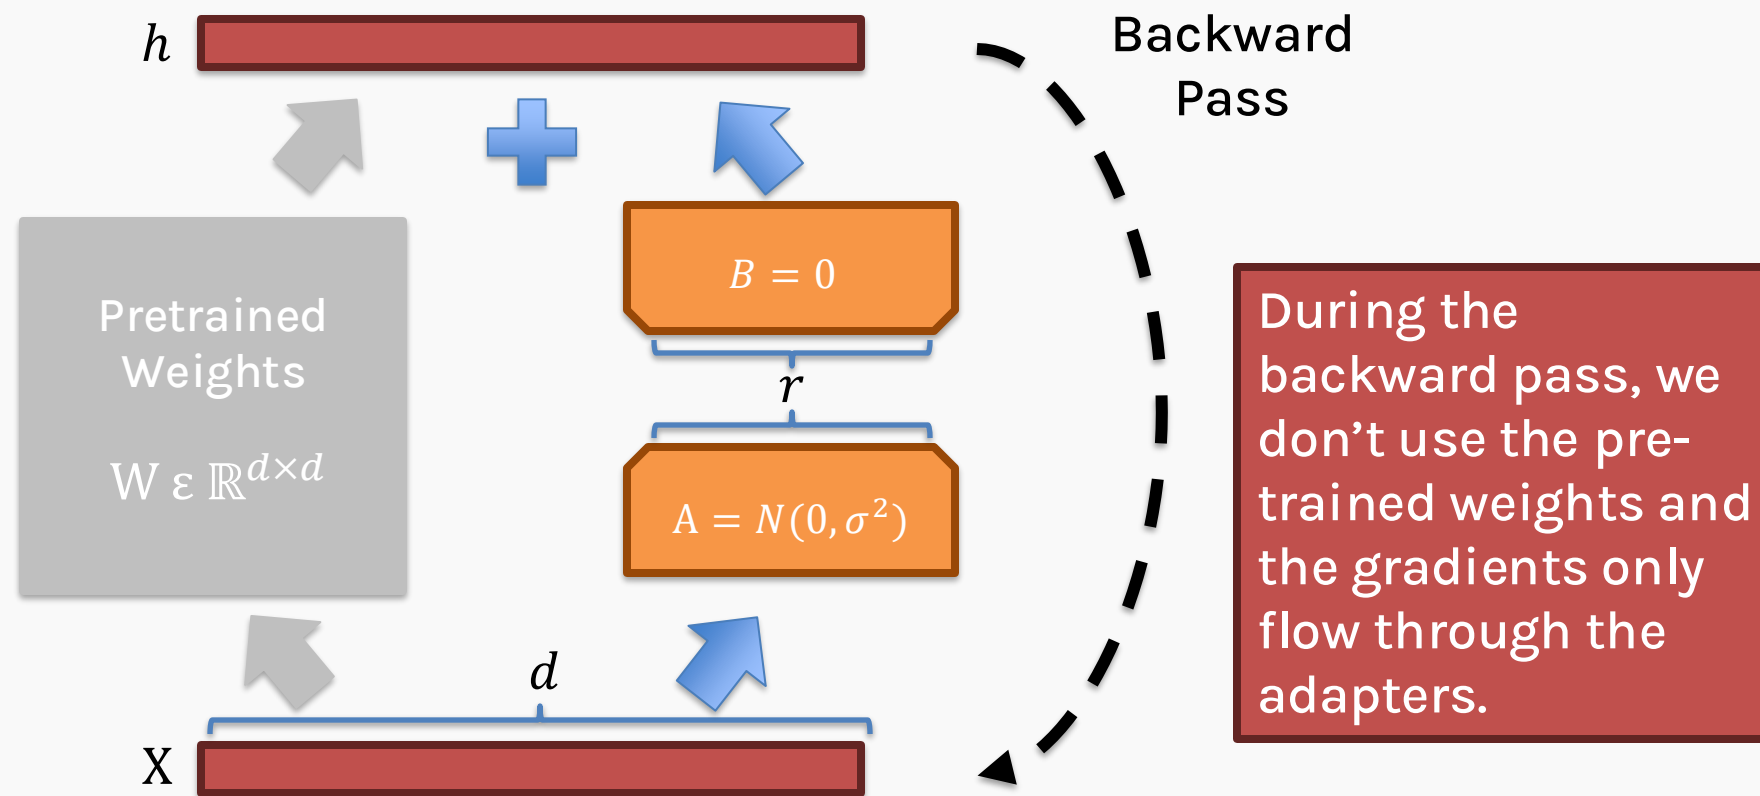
$h$

Backward Pass

Pretrained Weights

W ε $\mathbb{R}^{d \times d}$

$B = 0$

$r$

$A = N(0, \sigma^2)$

$d$

X

During the backward pass, we don’t use the pre-trained weights and the gradients only flow through the adapters.